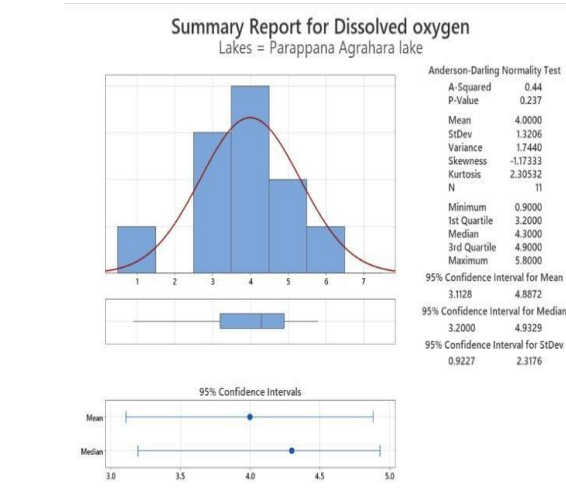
Summary Report for Dissolved oxygen
Lakes = Parappana Agrahara lake

Anderson-Darling Normality Test

| | |
|---|---|
| A-Squared | 0.44 |
| P-Value | 0.237 |
| Mean | 4.0000 |
| StDev | 1.3206 |
| Variance | 1.7440 |
| Skewness | -1.17333 |
| Kurtosis | 2.30532 |
| N | 11 |
| Minimum | 0.9000 |
| 1st Quartile | 3.2000 |
| Median | 4.3000 |
| 3rd Quartile | 4.9000 |
| Maximum | 5.8000 |

95% Confidence Interval for Mean
3.1128 4.8872
95% Confidence Interval for Median
3.2000 4.9329
95% Confidence Interval for StDev
0.9227 2.3176

1 2 3 4 5 6 7

95% Confidence Intervals
Mean
Median
3.0 3.5 4.0 4.5 5.0